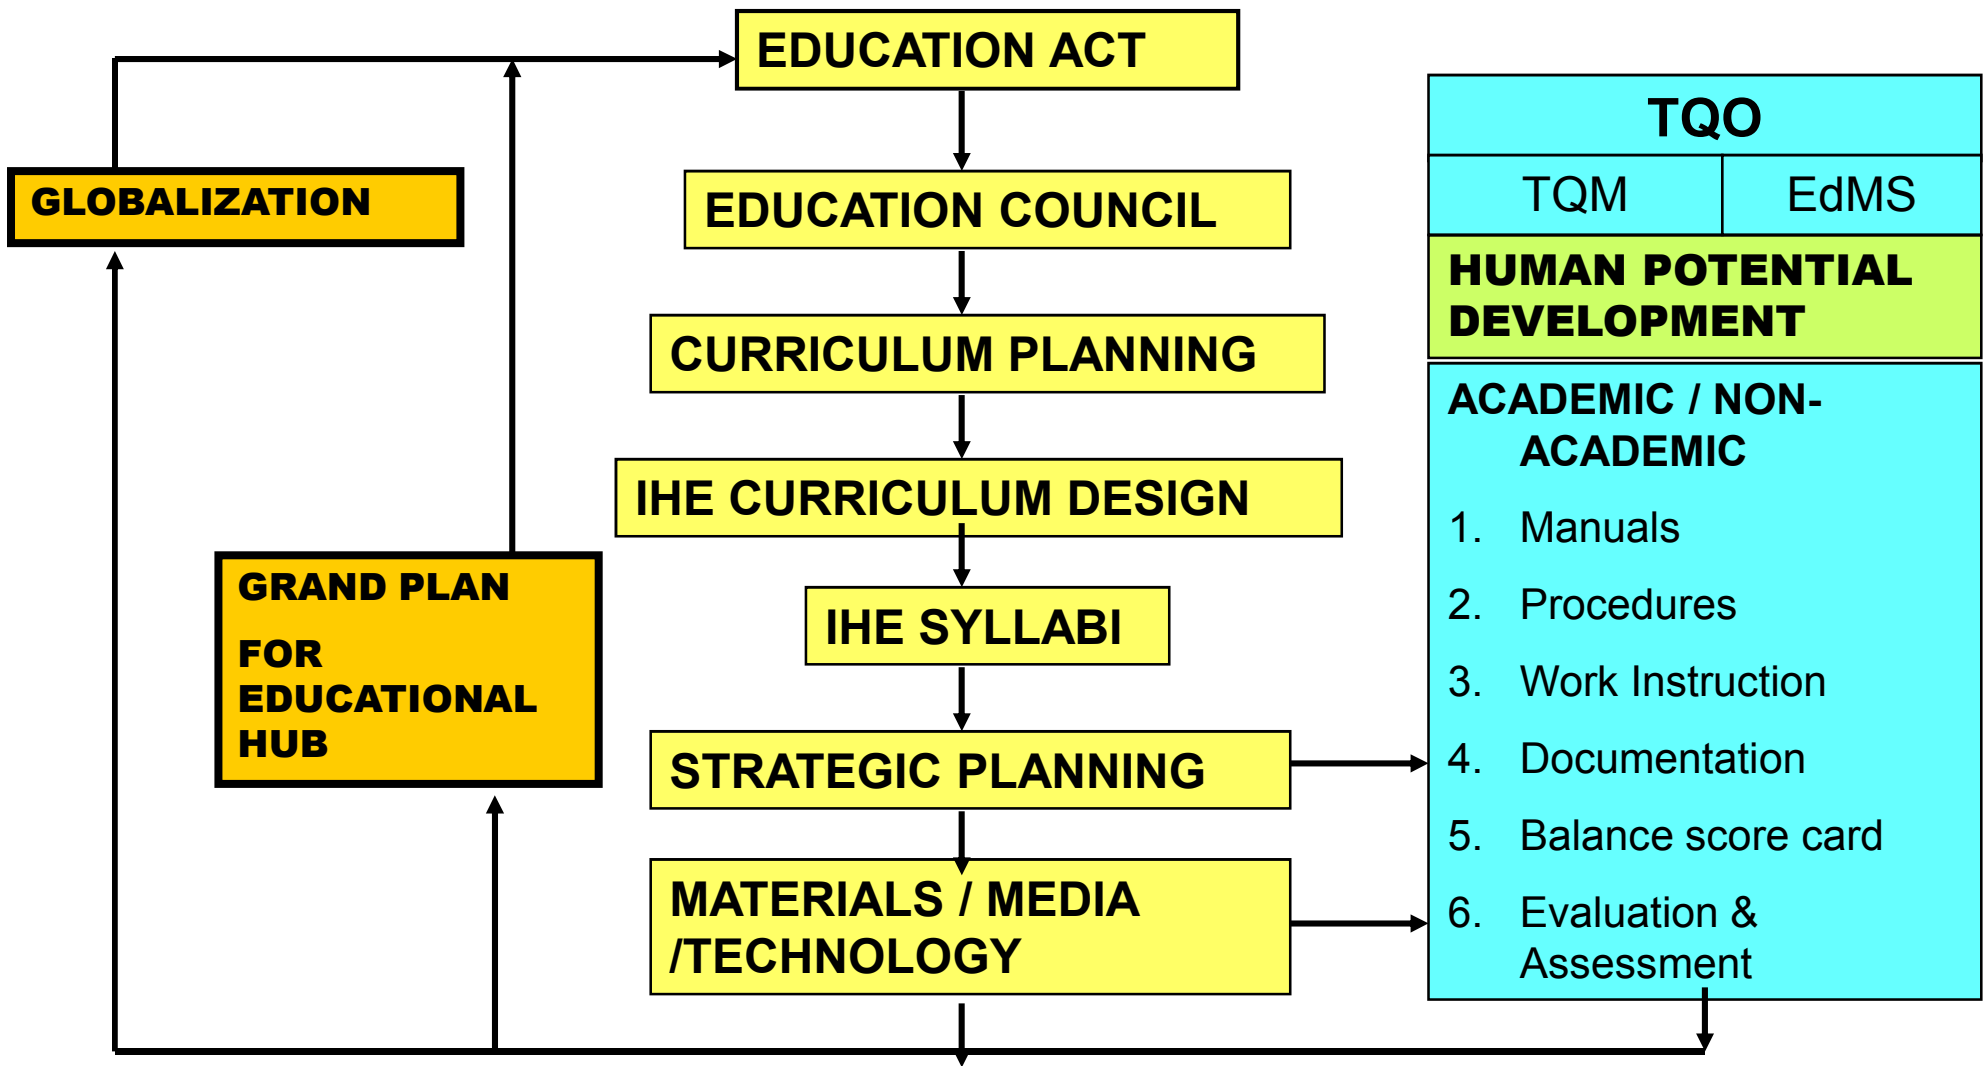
EDUCATION ACT

GLOBALIZATION

EDUCATION COUNCIL

CURRICULUM PLANNING

IHE CURRICULUM DESIGN

IHE SYLLABI

GRAND PLAN

FOR EDUCATIONAL HUB

STRATEGIC PLANNING

MATERIALS / MEDIA /TECHNOLOGY

TQO

TQM | EdMS

HUMAN POTENTIAL DEVELOPMENT

ACADEMIC / NON-ACADEMIC

1. Manuals
2. Procedures
3. Work Instruction
4. Documentation
5. Balance score card
6. Evaluation & Assessment